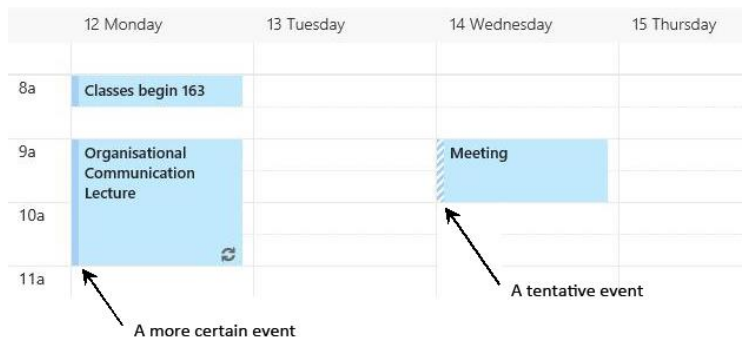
| | 12 Monday | 13 Tuesday | 14 Wednesday | 15 Thursday |
|---|---|---|---|---|
| 8a | Classes begin 163 | | | |
| 9a | Organisational Communication Lecture | | Meeting | |
| 10a | | | | |
| 11a | | | | |

A tentative event

A more certain event